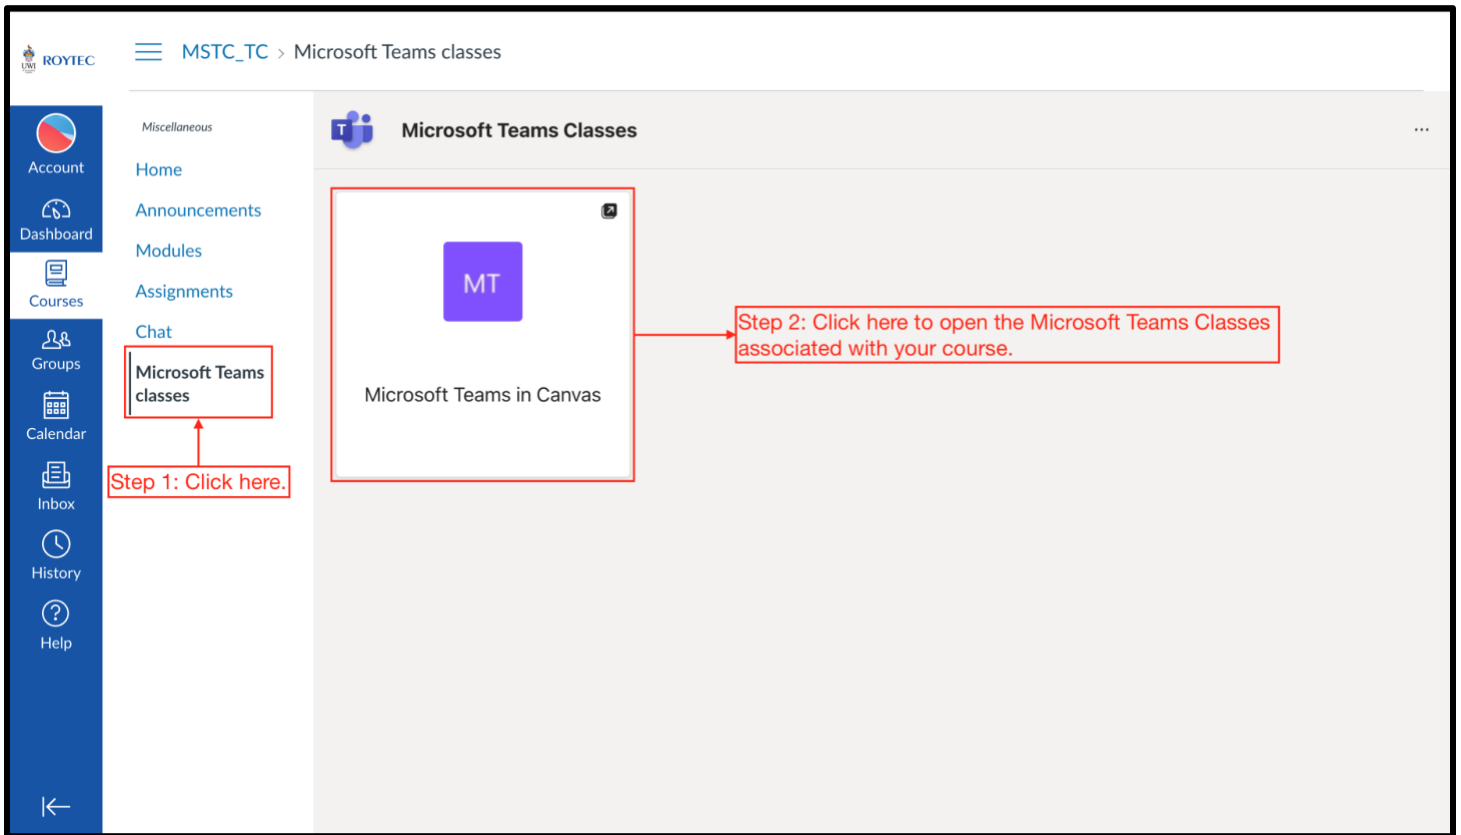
UWI ROYTEC

MSTC_TC > Microsoft Teams classes

Account
Dashboard
Courses
Groups
Calendar
Inbox
History
Help

Miscellaneous
Home
Announcements
Modules
Assignments
Chat
Microsoft Teams classes

Step 1: Click here.

Microsoft Teams Classes

...

MT

Microsoft Teams in Canvas

Step 2: Click here to open the Microsoft Teams Classes associated with your course.